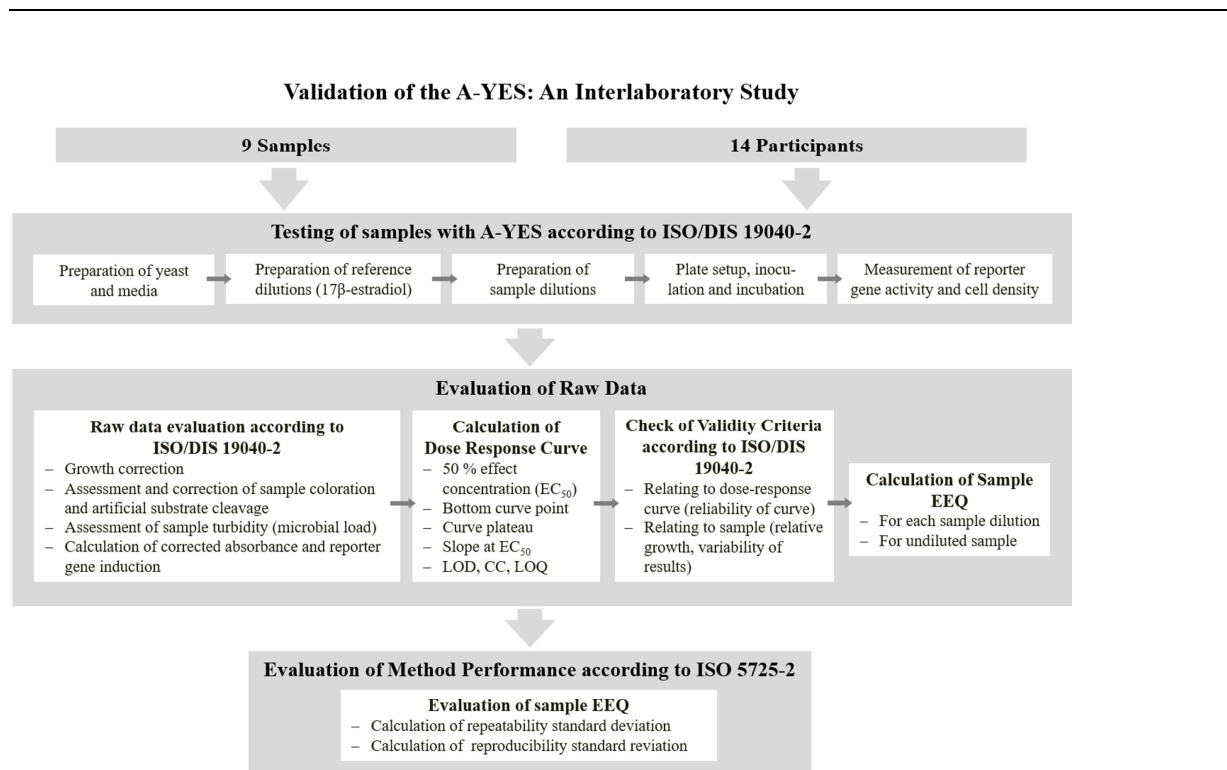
Validation of the A-YES: An Interlaboratory Study

9 Samples

14 Participants

Testing of samples with A-YES according to ISO/DIS 19040-2

Preparation of yeast and media

Preparation of reference dilutions (17β-estradiol)

Preparation of sample dilutions

Plate setup, inoculation and incubation

Measurement of reporter gene activity and cell density

Evaluation of Raw Data

Raw data evaluation according to ISO/DIS 19040-2
– Growth correction
– Assessment and correction of sample coloration and artificial substrate cleavage
– Assessment of sample turbidity (microbial load)
– Calculation of corrected absorbance and reporter gene induction

Calculation of Dose Response Curve
– 50 % effect concentration ($EC_{50}$)
– Bottom curve point
– Curve plateau
– Slope at $EC_{50}$
– LOD, CC, LOQ

Check of Validity Criteria according to ISO/DIS 19040-2
– Relating to dose-response curve (reliability of curve)
– Relating to sample (relative growth, variability of results)

Calculation of Sample EEQ
– For each sample dilution
– For undiluted sample

Evaluation of Method Performance according to ISO 5725-2

Evaluation of sample EEQ
– Calculation of repeatability standard deviation
– Calculation of reproducibility standard reviation